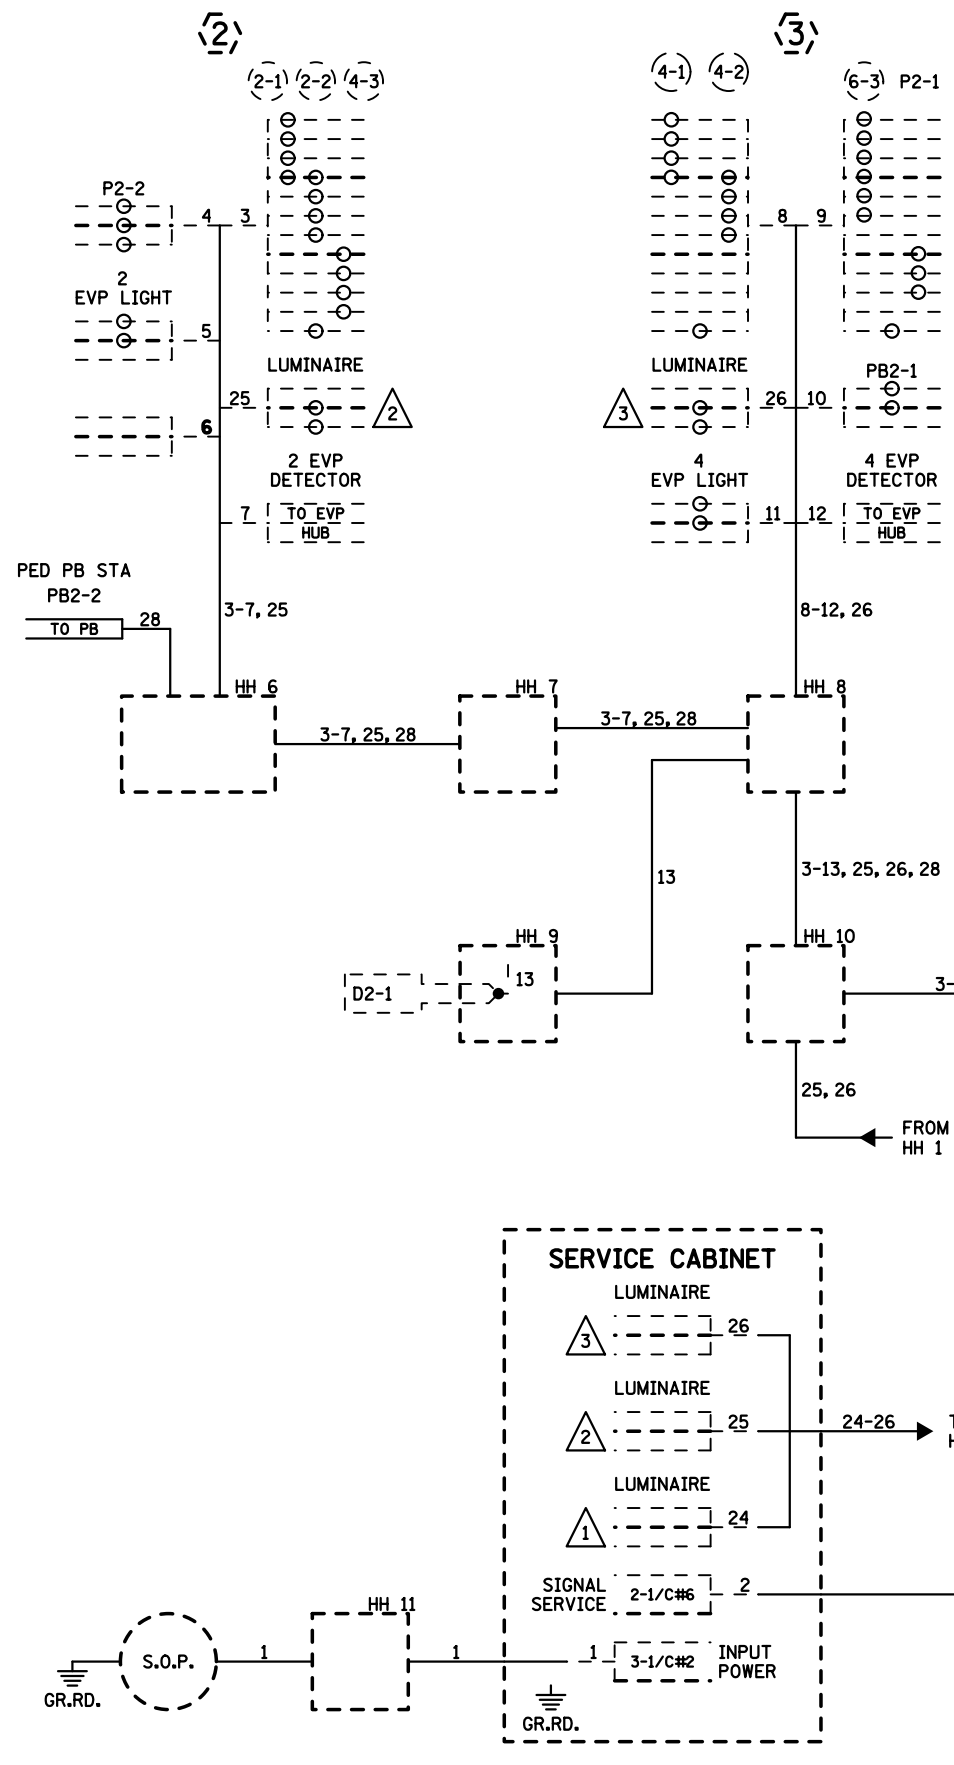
2

2-1 2-2 4-3

P2-2

4 3

2
EVP LIGHT

5

25

2

6

LUMINAIRE

2 EVP
DETECTOR

7 TO EVP HUB

PED PB STA
PB2-2

TO PB 28

3-7, 25

HH 6

3-7, 25, 28

HH 7

3-7, 25, 28

3

4-1 4-2

6-3 P2-1

8 9

LUMINAIRE

3

26 10

PB2-1

4
EVP LIGHT

4 EVP
DETECTOR

11 12 TO EVP HUB

8-12, 26

HH 8

13

3-13, 25, 26, 28

HH 9

D2-1

13

HH 10

3-

25, 26

FROM
HH 1

SERVICE CABINET

LUMINAIRE

3

26

LUMINAIRE

2

25

24-26

LUMINAIRE

1

24

SIGNAL SERVICE 2-1/C#6 2

GR.RD.

S.O.P.

1

HH 11

1

1 3-1/C#2 INPUT POWER

GR.RD.